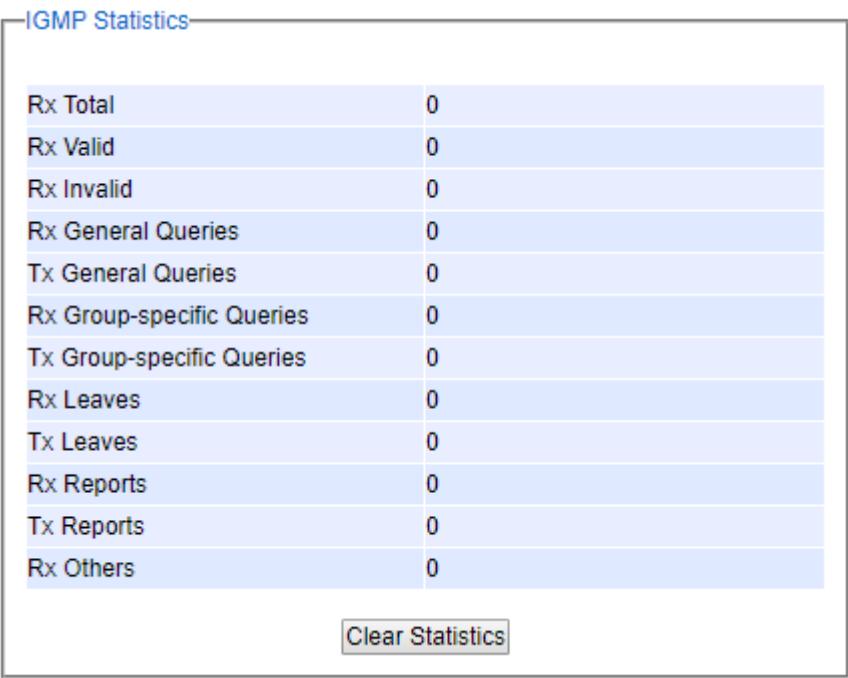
IGMP Statistics

| | |
|---|---|
| Rx Total | 0 |
| Rx Valid | 0 |
| Rx Invalid | 0 |
| Rx General Queries | 0 |
| Tx General Queries | 0 |
| Rx Group-specific Queries | 0 |
| Tx Group-specific Queries | 0 |
| Rx Leaves | 0 |
| Tx Leaves | 0 |
| Rx Reports | 0 |
| Tx Reports | 0 |
| Rx Others | 0 |

Clear Statistics